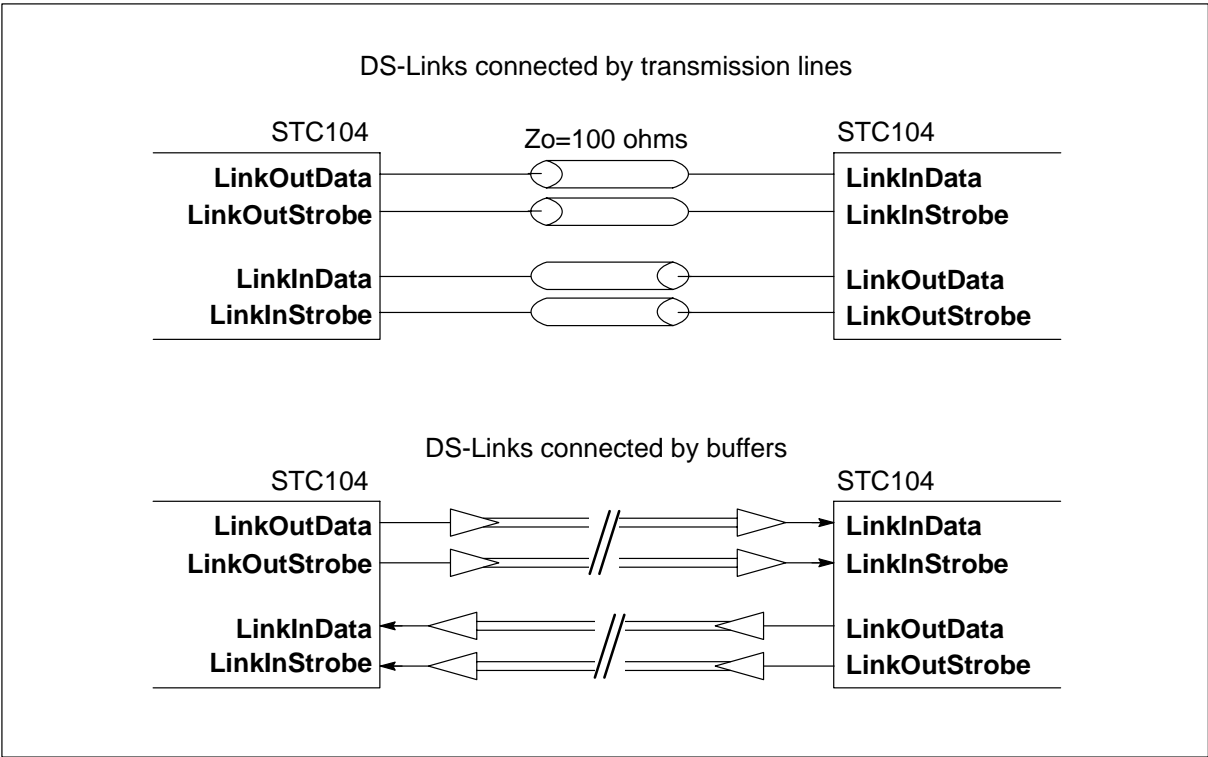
DS-Links connected by transmission lines

STC104

LinkOutData
LinkOutStrobe

LinkInData
LinkInStrobe

Zo=100 ohms

STC104

LinkInData
LinkInStrobe

LinkOutData
LinkOutStrobe

DS-Links connected by buffers

STC104

LinkOutData
LinkOutStrobe

LinkInData
LinkInStrobe

STC104

LinkInData
LinkInStrobe

LinkOutData
LinkOutStrobe